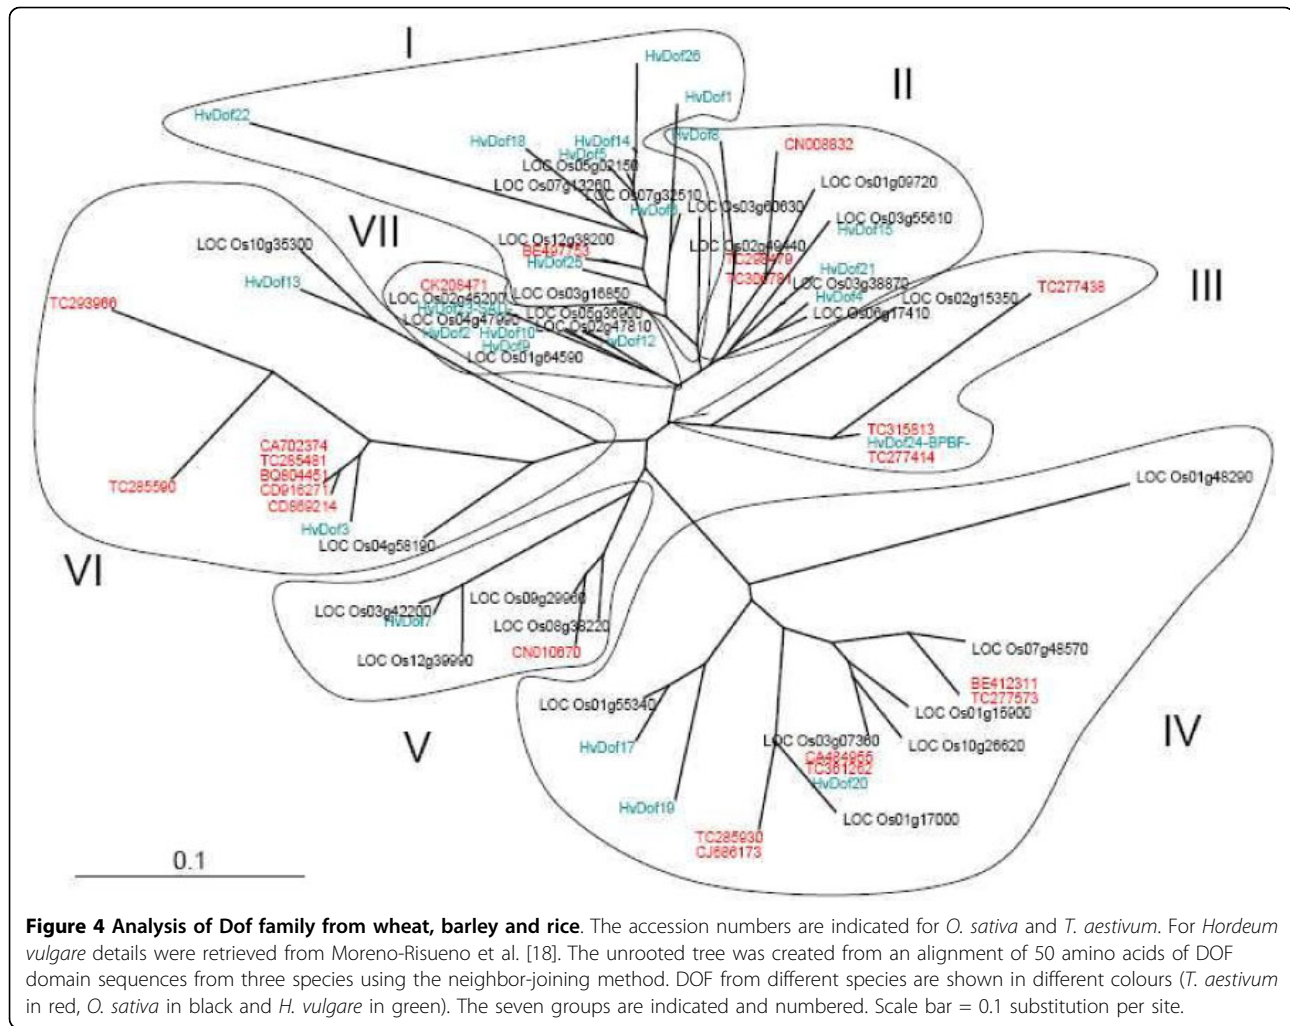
I

II

III

IV

V

VI

VII

HvDof26

HvDof1

HvDof22

HvDof18

HvDof14

HvDof5

HvDof8

CN008832

LOC Os05g02150

LOC Os07g13260

LOC Os07g32510

HvDof6

LOC Os01g09720

LOC Os03g60630

LOC Os03g55610

HvDof15

LOC Os12g38200

BE497763

HvDof25

LOC Os02g49440

TC268479

TC300781

LOC Os10g35300

HvDof21

HvDof13

CK206471

LOC Os03g16850

LOC Os03g38870

HvDof4

LOC Os02g15350

TC277438

LOC Os06g17410

TC293966

LOC Os02g45200

LOC Os06g36900

LOC Os04g47990

LOC Os02g47810

HvDof2

HvDof10

HvDof9

HvDof12

LOC Os01g64590

TC315813

HvDof24-BPBF-

TC277414

CA702374

TC265481

BQ804451

CD916271

CD869214

TC285590

HvDof3

LOC Os04g58190

LOC Os01g48290

LOC Os09g29960

LOC Os03g42200

HvDof7

LOC Os08g38220

LOC Os12g39990

CN010670

LOC Os07g48570

BE412311

TC277573

LOC Os01g15900

LOC Os01g55340

LOC Os03g07360

LOC Os10g26620

HvDof17

CA484055

TC301262

HvDof20

HvDof19

LOC Os01g17000

TC285930

CJ686173

0.1

**Figure 4 Analysis of Dof family from wheat, barley and rice**. The accession numbers are indicated for *O. sativa* and *T. aestivum*. For *Hordeum vulgare* details were retrieved from Moreno-Risueno et al. [18]. The unrooted tree was created from an alignment of 50 amino acids of DOF domain sequences from three species using the neighbor-joining method. DOF from different species are shown in different colours (*T. aestivum* in red, *O. sativa* in black and *H. vulgare* in green). The seven groups are indicated and numbered. Scale bar = 0.1 substitution per site.